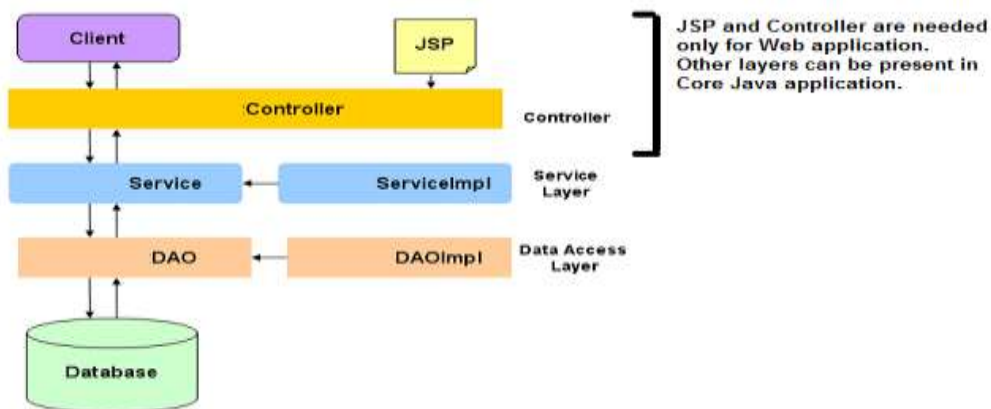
Client

JSP

Controller

Controller

JSP and Controller are needed only for Web application. Other layers can be present in Core Java application.

Service

ServiceImpl

Service Layer

DAO

DAOImpl

Data Access Layer

Database